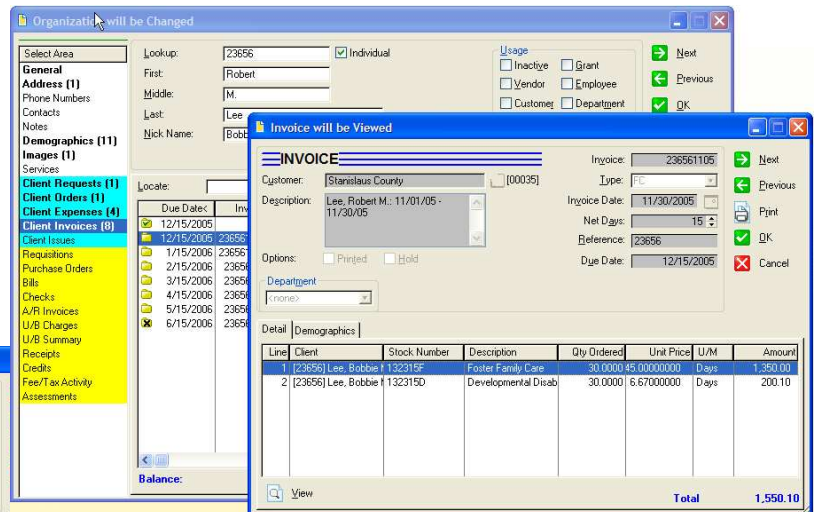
Organization will be Changed

Select Area
General
Address (1)
Phone Numbers
Contacts
Notes
Demographics (11)
Images (1)
Services
Client Requests (1)
Client Orders (1)
Client Expenses (4)
Client Invoices (8)
Client Issues
Requisitions
Purchase Orders
Bills
Checks
A/R Invoices
U/B Charges
U/B Summary
Receipts
Credits
Fee/Tax Activity
Assessments

Lookup: 23656
Individual
First: Robert
Middle: M.
Last: Lee
Nick Name: Bobb

Usage
Inactive
Grant
Vendor
Employee
Customer
Department

Next
Previous
OK

Locate:

| Due Date | Inv |
|---|---|
| 12/15/2005 | |
| 12/15/2005 | 23656 |
| 1/15/2006 | 23656 |
| 2/15/2006 | 23656 |
| 3/15/2006 | 23656 |
| 4/15/2006 | 23656 |
| 5/15/2006 | 23656 |
| 6/15/2006 | 23656 |

Balance:

Invoice will be Viewed

INVOICE
Customer: Stanislaus County [00035]
Description: Lee, Robert M.: 11/01/05 - 11/30/05
Options: Printed Hold
Department
<none>

Invoice: 236561105
Type: FC
Invoice Date: 11/30/2005
Net Days: 15
Reference: 23656
Due Date: 12/15/2005

Next
Previous
Print
OK
Cancel

Detail | Demographics

| Line | Client | Stock Number | Description | Qty Ordered | Unit Price | U/M | Amount |
|---|---|---|---|---|---|---|---|
| 1 | [23656] Lee, Bobbie M | 132315F | Foster Family Care | 30.0000 | 45.00000000 | Days | 1,350.00 |
| 2 | [23656] Lee, Bobbie M | 132315D | Developmental Disab | 30.0000 | 6.67000000 | Days | 200.10 |

View
Total 1,550.10